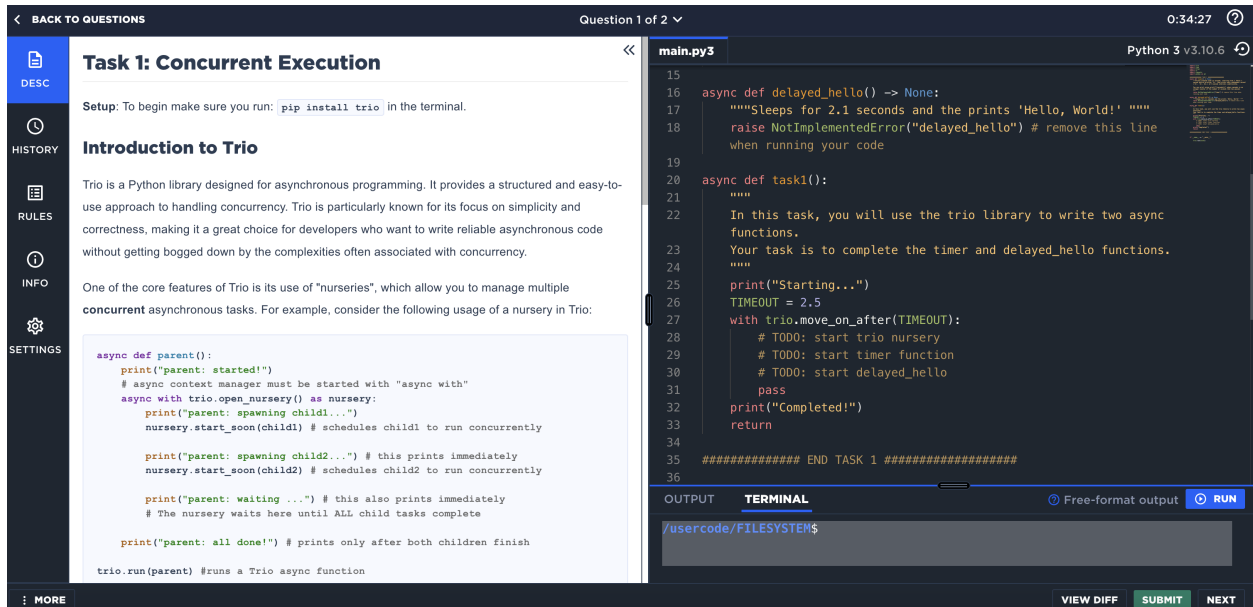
< BACK TO QUESTIONS

Question 1 of 2

0:34:27

DESC

HISTORY

RULES

INFO

SETTINGS

Task 1: Concurrent Execution

Setup: To begin make sure you run: pip install trio in the terminal.

Introduction to Trio

Trio is a Python library designed for asynchronous programming. It provides a structured and easy-to-use approach to handling concurrency. Trio is particularly known for its focus on simplicity and correctness, making it a great choice for developers who want to write reliable asynchronous code without getting bogged down by the complexities often associated with concurrency.

One of the core features of Trio is its use of "nurseries", which allow you to manage multiple concurrent asynchronous tasks. For example, consider the following usage of a nursery in Trio:

```
async def parent():
    print("parent: started!")
    # async context manager must be started with "async with"
    async with trio.open_nursery() as nursery:
        print("parent: spawning child1...")
        nursery.start_soon(child1) # schedules child1 to run concurrently

        print("parent: spawning child2...") # this prints immediately
        nursery.start_soon(child2) # schedules child2 to run concurrently

        print("parent: waiting ...") # this also prints immediately
        # The nursery waits here until ALL child tasks complete

    print("parent: all done!") # prints only after both children finish

trio.run(parent) #runs a Trio async function
```

main.py3

Python 3 v3.10.6

```
15
16  async def delayed_hello() -> None:
17      """Sleeps for 2.1 seconds and the prints 'Hello, World!' """
18      raise NotImplementedError("delayed_hello") # remove this line
        when running your code
19
20  async def task1():
21      """
22      In this task, you will use the trio library to write two async
        functions.
23      Your task is to complete the timer and delayed_hello functions.
24      """
25      print("Starting...")
26      TIMEOUT = 2.5
27      with trio.move_on_after(TIMEOUT):
28          # TODO: start trio nursery
29          # TODO: start timer function
30          # TODO: start delayed_hello
31          pass
32      print("Completed!")
33      return
34
35  ############# END TASK 1 ##################
36
```

OUTPUT

TERMINAL

Free-format output

RUN

/usercode/FILESYSTEM$

⋮ MORE

VIEW DIFF

SUBMIT

NEXT